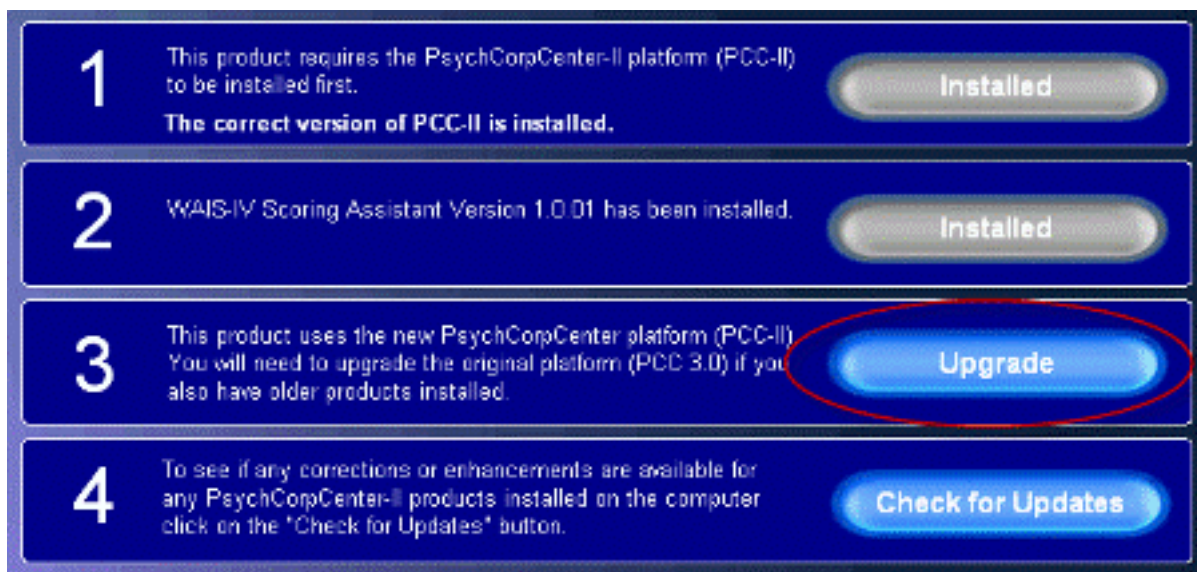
1

This product requires the PsychCorpCenter-II platform (PCC-II) to be installed first.

The correct version of PCC-II is installed.

Installed

2

WAIS-IV Scoring Assistant Version 1.0.01 has been installed.

Installed

3

This product uses the new PsychCorpCenter platform (PCC-II). You will need to upgrade the original platform (PCC 3.0) if you also have older products installed.

Upgrade

4

To see if any corrections or enhancements are available for any PsychCorpCenter-II products installed on the computer click on the "Check for Updates" button.

Check for Updates